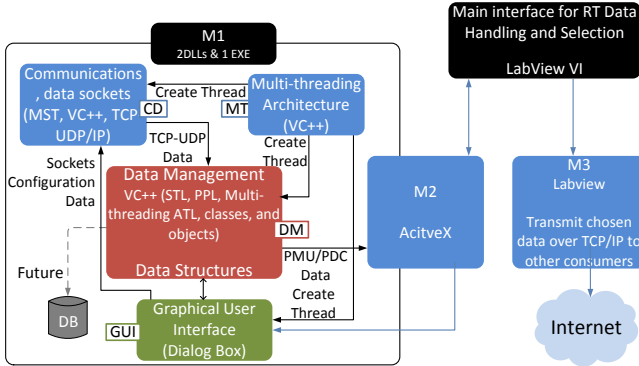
M1
2DLLs & 1 EXE

Main interface for RT Data Handling and Selection

LabView VI

Communications , data sockets (MST, VC++, TCP UDP/IP)
CD

Create Thread

Multi-threading Architecture (VC++)
MT

TCP-UDP Data

Create Thread

Sockets Configuration Data

Data Management
VC++ (STL, PPL, Multi-threading ATL, classes, and objects)
DM
Data Structures

PMU/PDC Data

Create Thread

Future

DB

Graphical User Interface (Dialog Box)
GUI

M2
AcitveX

M3
Labview

Transmit chosen data over TCP/IP to other consumers

Internet